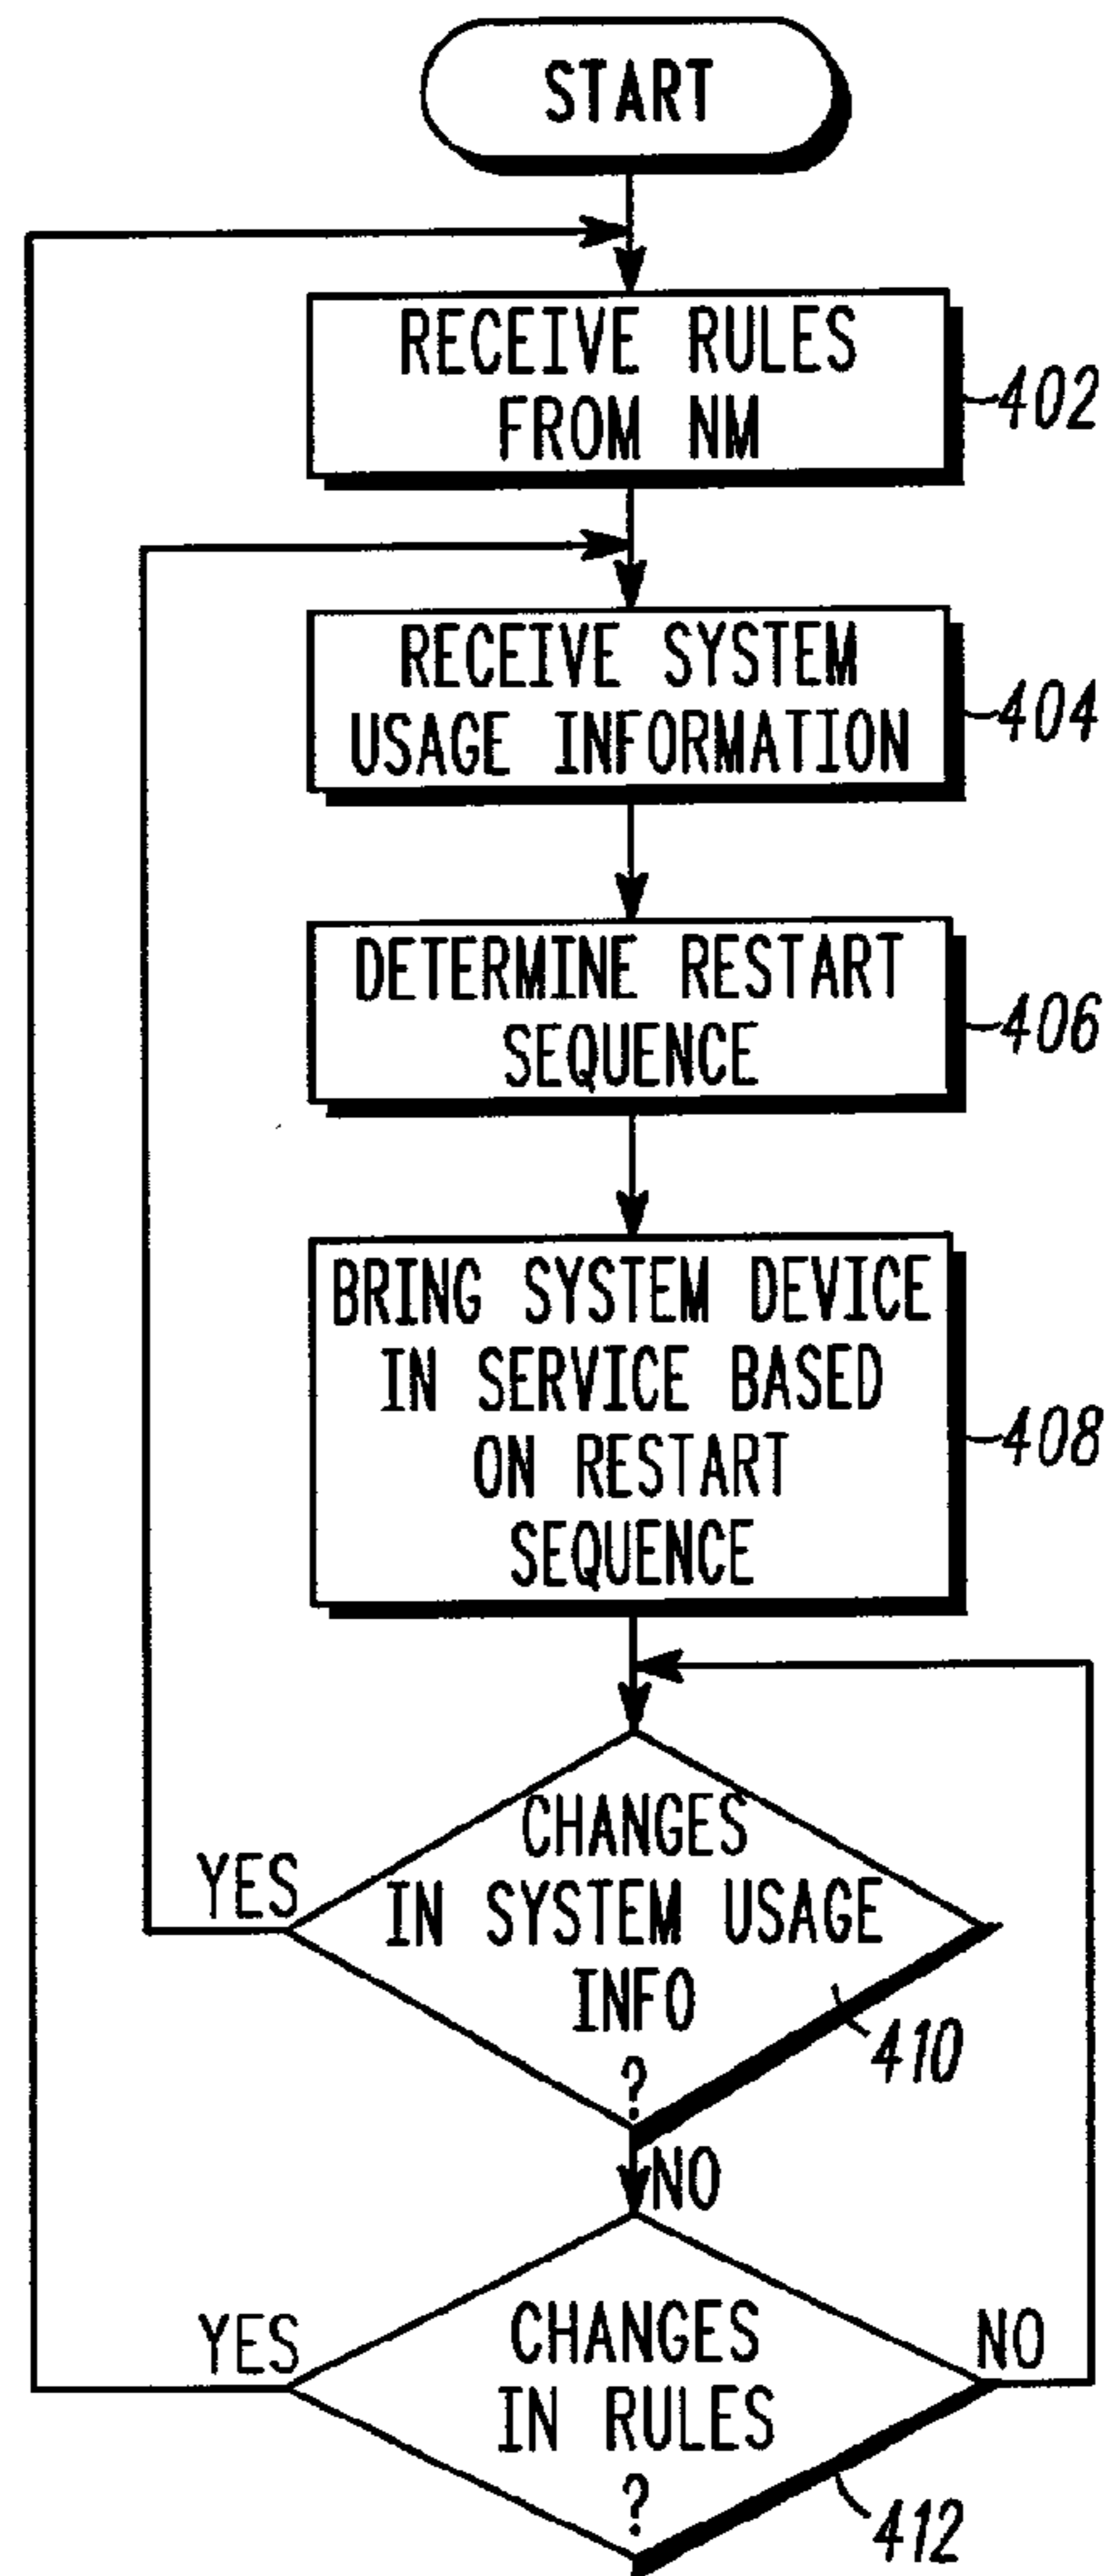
START

RECEIVE RULES FROM NM

402

RECEIVE SYSTEM USAGE INFORMATION

404

DETERMINE RESTART SEQUENCE

406

BRING SYSTEM DEVICE IN SERVICE BASED ON RESTART SEQUENCE

408

YES

CHANGES IN SYSTEM USAGE INFO ?

410

NO

YES

CHANGES IN RULES ?

NO

412